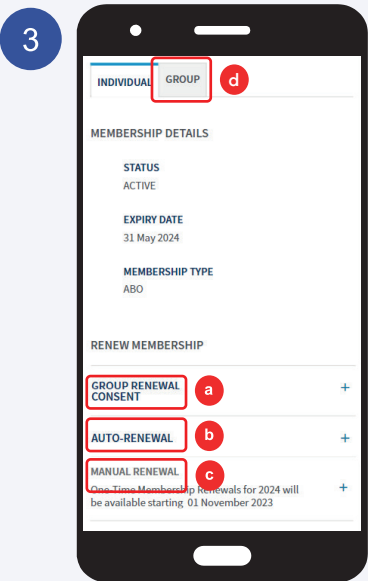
3

INDIVIDUAL GROUP d

MEMBERSHIP DETAILS

STATUS
ACTIVE

EXPIRY DATE
31 May 2024

MEMBERSHIP TYPE
ABO

RENEW MEMBERSHIP

GROUP RENEWAL CONSENT a +

AUTO-RENEWAL b +

MANUAL RENEWAL c
One-Time Membership Renewals for 2024 will be available starting 01 November 2023 +